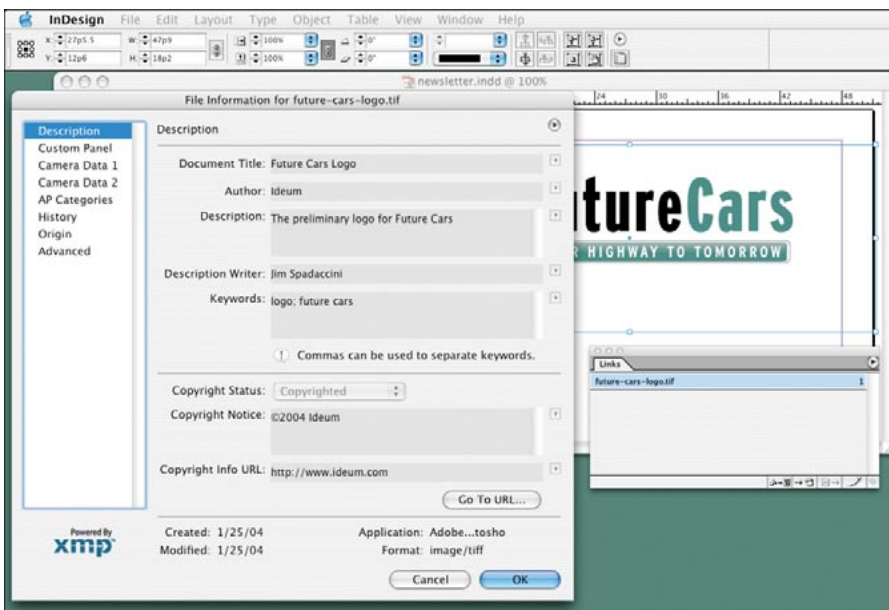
InDesign File Edit Layout Type Object Table View Window Help

X: 27p5.5 W: 47p9 100% 0°
Y: 12p6 H: 18p2 100% 0°

newsletter.indd @ 100%

24 30 36 42 48

File Information for future-cars-logo.tif

Description
Custom Panel
Camera Data 1
Camera Data 2
AP Categories
History
Origin
Advanced

Description

Document Title: Future Cars Logo

Author: Ideum

Description: The preliminary logo for Future Cars

Description Writer: Jim Spadaccini

Keywords: logo; future cars

Commas can be used to separate keywords.

Copyright Status: Copyrighted

Copyright Notice: ©2004 Ideum

Copyright Info URL: http://www.ideum.com

Go To URL...

Powered By
xmp

Created: 1/25/04
Modified: 1/25/04

Application: Adobe...tosho
Format: image/tiff

Cancel OK

tureCars
R HIGHWAY TO TOMORROW

Links
future-cars-logo.tif 1